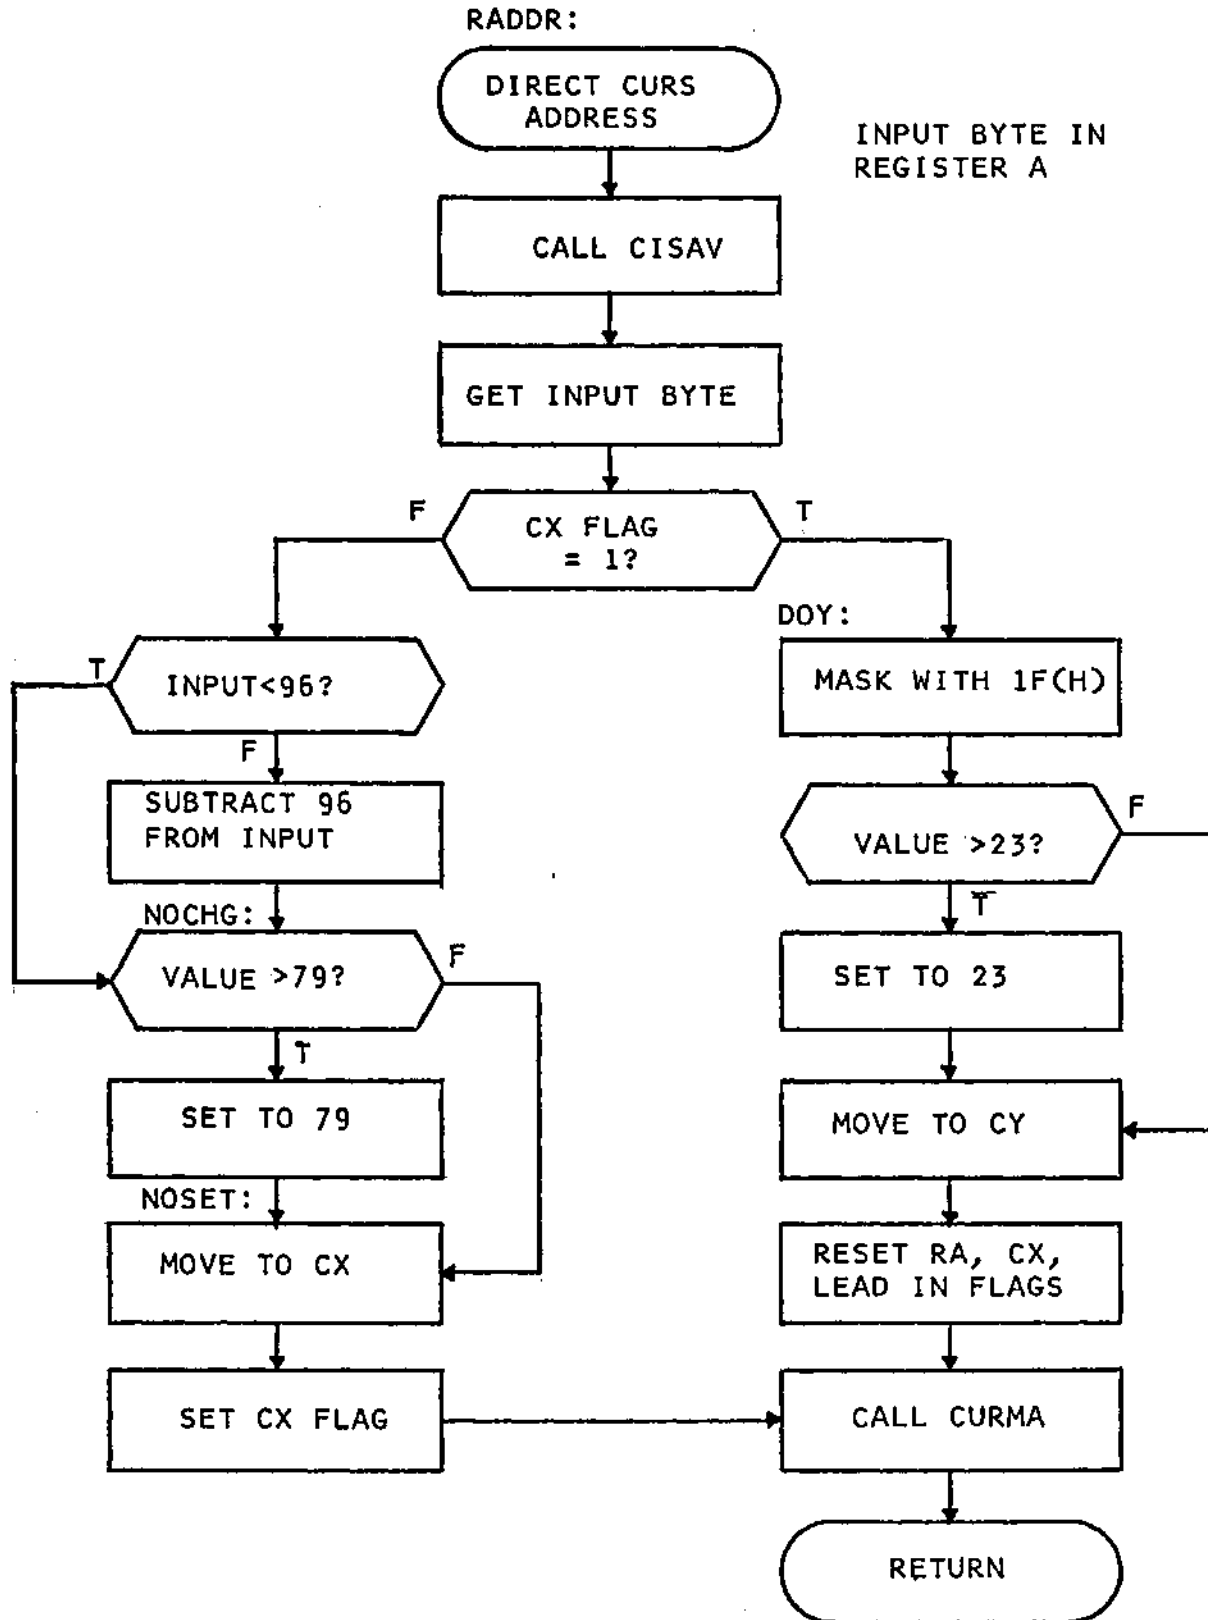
RADDR:

DIRECT CURS ADDRESS

INPUT BYTE IN REGISTER A

CALL CISAV

GET INPUT BYTE

F

CX FLAG = 1?

T

DOY:

T

INPUT<96?

MASK WITH 1F(H)

F

SUBTRACT 96 FROM INPUT

VALUE >23?

F

T

NOCHG:

VALUE >79?

F

SET TO 23

T

SET TO 79

MOVE TO CY

NOSET:

MOVE TO CX

RESET RA, CX, LEAD IN FLAGS

SET CX FLAG

CALL CURMA

RETURN